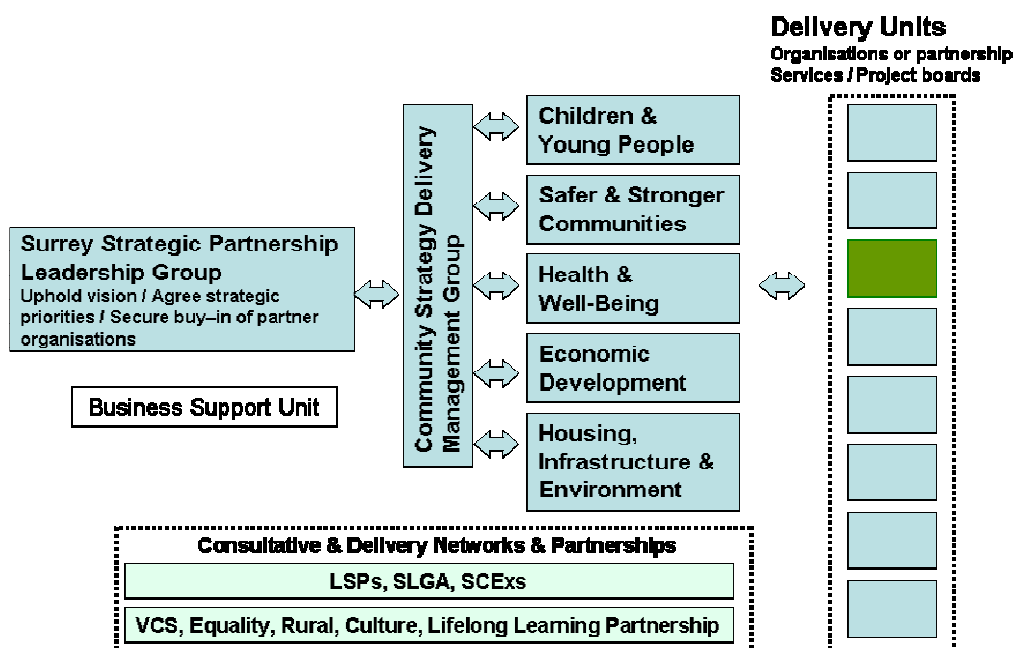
Delivery Units
Organisations or partnership
Services / Project boards

Surrey Strategic Partnership Leadership Group
Uphold vision / Agree strategic priorities / Secure buy–in of partner organisations

Business Support Unit

Community Strategy Delivery Management Group

Children & Young People

Safer & Stronger Communities

Health & Well-Being

Economic Development

Housing, Infrastructure & Environment

Consultative & Delivery Networks & Partnerships

LSPs, SLGA, SCExs

VCS, Equality, Rural, Culture, Lifelong Learning Partnership